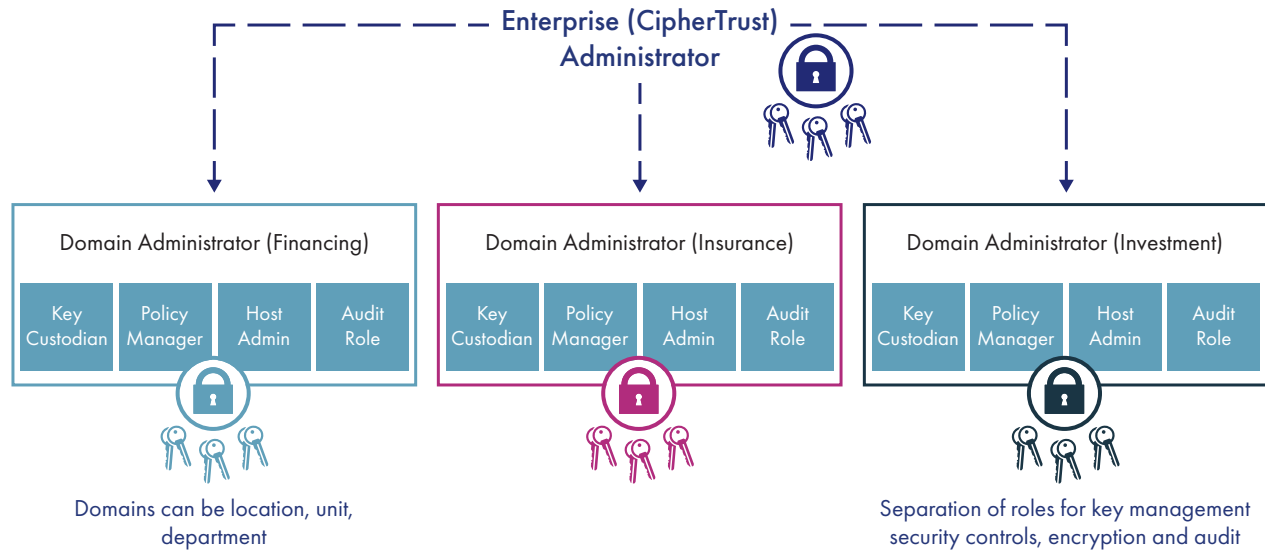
Enterprise (CipherTrust) Administrator

Domain Administrator (Financing)

| Key Custodian | Policy Manager | Host Admin | Audit Role |
|---|---|---|---|

Domain Administrator (Insurance)

| Key Custodian | Policy Manager | Host Admin | Audit Role |
|---|---|---|---|

Domain Administrator (Investment)

| Key Custodian | Policy Manager | Host Admin | Audit Role |
|---|---|---|---|

Domains can be location, unit, department

Separation of roles for key management security controls, encryption and audit